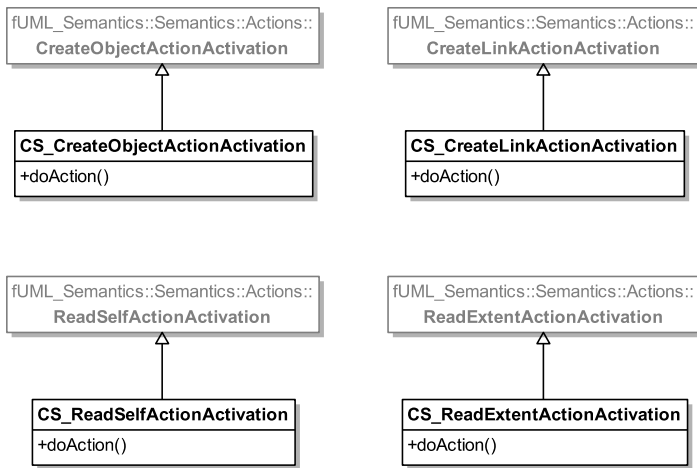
fUML_Semantics::Semantics::Actions::
CreateObjectActionActivation

CS_CreateObjectActionActivation
+doAction()

fUML_Semantics::Semantics::Actions::
CreateLinkActionActivation

CS_CreateLinkActionActivation
+doAction()

fUML_Semantics::Semantics::Actions::
ReadSelfActionActivation

CS_ReadSelfActionActivation
+doAction()

fUML_Semantics::Semantics::Actions::
ReadExtentActionActivation

CS_ReadExtentActionActivation
+doAction()